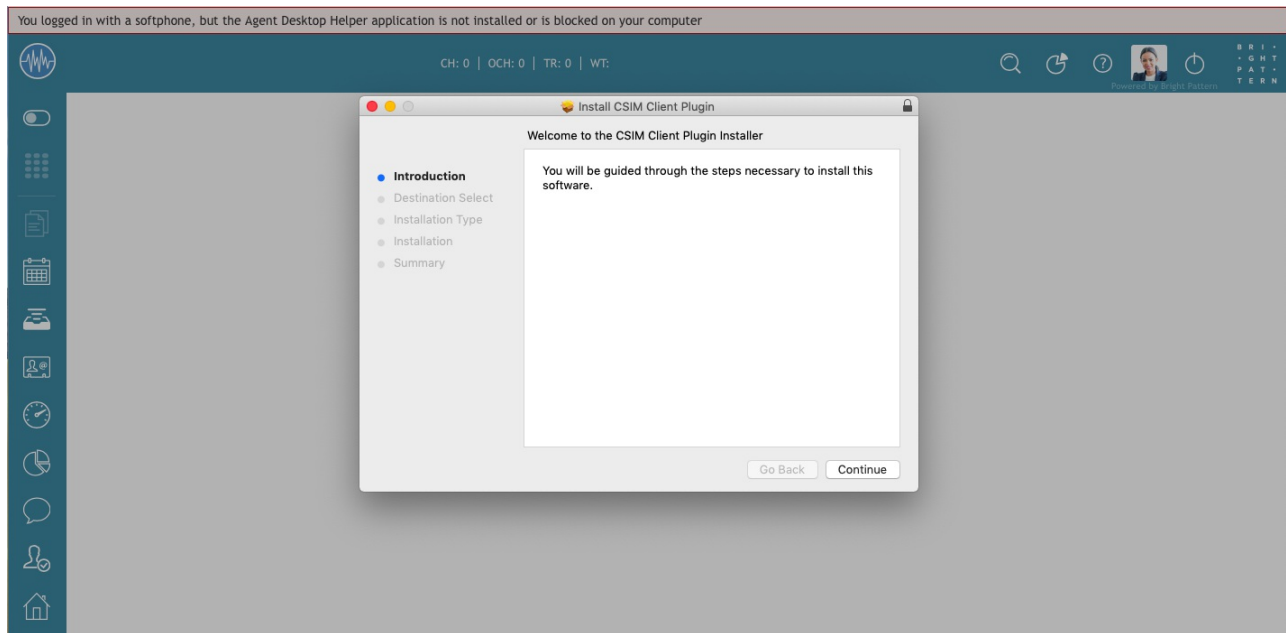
You logged in with a softphone, but the Agent Desktop Helper application is not installed or is blocked on your computer

CH: 0 | OCH: 0 | TR: 0 | WT:

Powered by Bright Pattern

BRI · · GHT PAT · TERN

Install CSIM Client Plugin

Welcome to the CSIM Client Plugin Installer

Introduction
Destination Select
Installation Type
Installation
Summary

You will be guided through the steps necessary to install this software.

Go Back
Continue